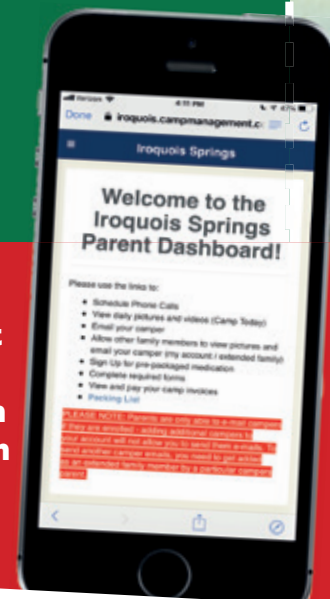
Verizon
4:11 PM
47%
Done
iroquois.campmanagement.c

Iroquois Springs

Welcome to the Iroquois Springs Parent Dashboard!

Please use the links to:

• Schedule Phone Calls
• View daily pictures and videos (Camp Today)
• Email your camper
• Allow other family members to view pictures and email your camper (my account / extended family)
• Sign Up for pre-packaged medication
• Complete required forms
• View and pay your camp invoices
• Packing List

PLEASE NOTE: Parents are only able to e-mail campers if they are enrolled - adding additional campers to your account will not allow you to send them e-mails. To send another camper emails, you need to get added as an extended family member by a particular camper parent.

:
n
n